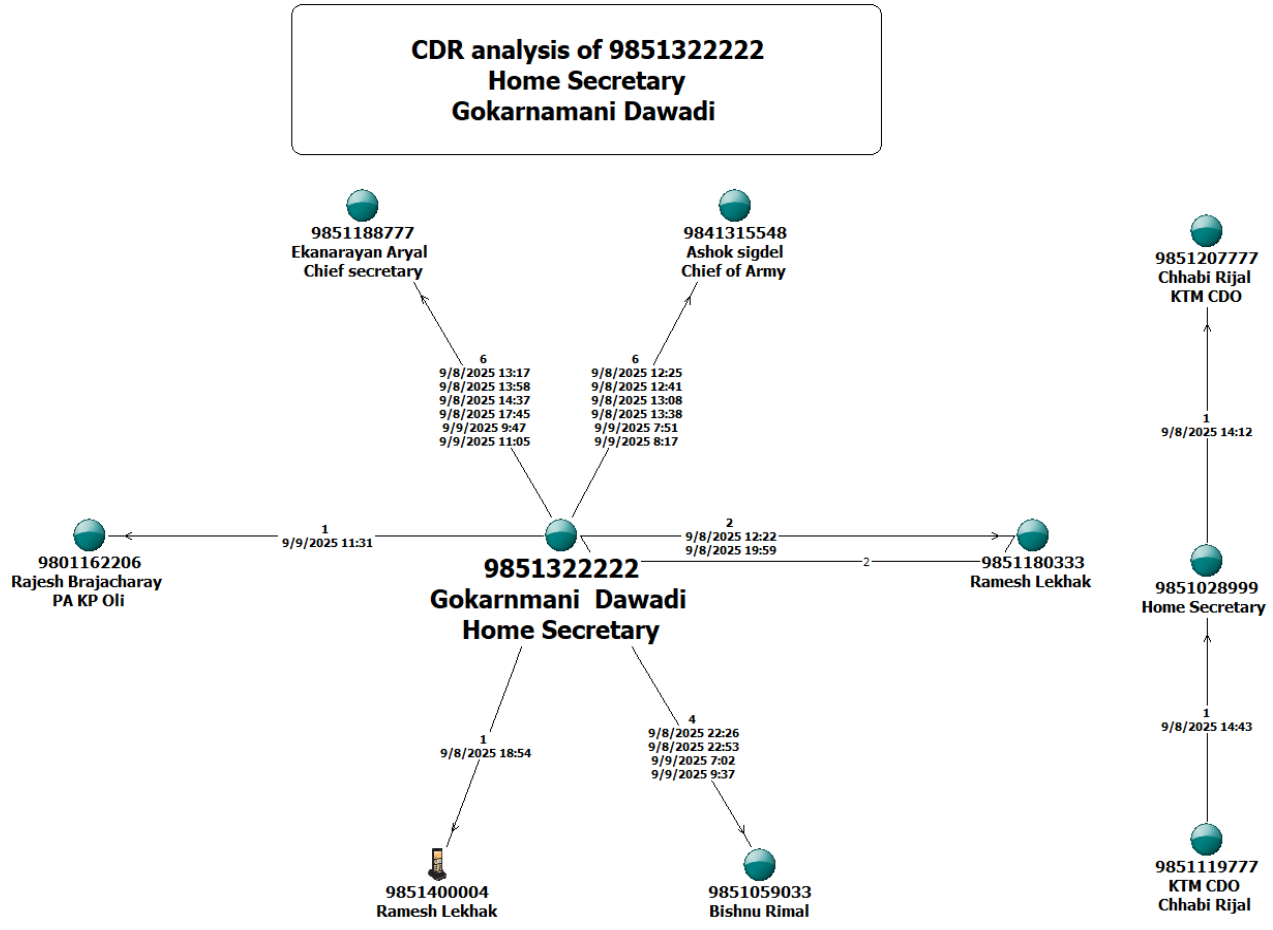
CDR analysis of 9851322222
Home Secretary
Gokarnamani Dawadi

9851188777
Ekanarayan Aryal
Chief secretary

9841315548
Ashok sigdel
Chief of Army

9851207777
Chhabi Rijal
KTM CDO

6
9/8/2025 13:17
9/8/2025 13:58
9/8/2025 14:37
9/8/2025 17:45
9/9/2025 9:47
9/9/2025 11:05

6
9/8/2025 12:25
9/8/2025 12:41
9/8/2025 13:08
9/8/2025 13:38
9/9/2025 7:51
9/9/2025 8:17

1
9/8/2025 14:12

1
9/9/2025 11:31

2
9/8/2025 12:22
9/8/2025 19:59

2

9801162206
Rajesh Brajacharay
PA KP Oli

9851322222
Gokarnmani Dawadi
Home Secretary

9851180333
Ramesh Lekhak

9851028999
Home Secretary

1
9/8/2025 18:54

4
9/8/2025 22:26
9/8/2025 22:53
9/9/2025 7:02
9/9/2025 9:37

1
9/8/2025 14:43

9851400004
Ramesh Lekhak

9851059033
Bishnu Rimal

9851119777
KTM CDO
Chhabi Rijal